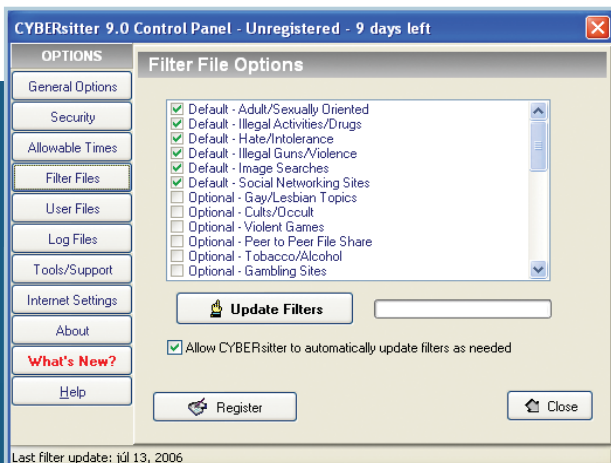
CYBERsitter 9.0 Control Panel - Unregistered - 9 days left

OPTIONS
General Options
Security
Allowable Times
Filter Files
User Files
Log Files
Tools/Support
Internet Settings
About
What's New?
Help

Filter File Options

Default - Adult/Sexually Oriented
Default - Illegal Activities/Drugs
Default - Hate/Intolerance
Default - Illegal Guns/Violence
Default - Image Searches
Default - Social Networking Sites
Optional - Gay/Lesbian Topics
Optional - Cults/Occult
Optional - Violent Games
Optional - Peer to Peer File Share
Optional - Tobacco/Alcohol
Optional - Gambling Sites

Update Filters

Allow CYBERsitter to automatically update filters as needed

Register

Close

Last filter update: júl 13, 2006